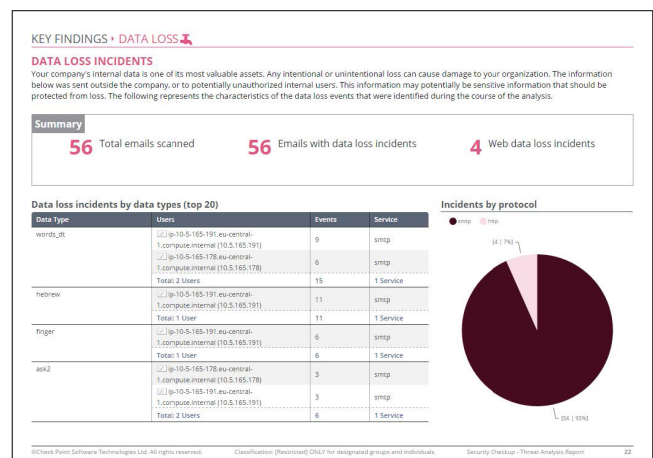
KEY FINDINGS › DATA LOSS

DATA LOSS INCIDENTS

Your company's internal data is one of its most valuable assets. Any intentional or unintentional loss can cause damage to your organization. The information below was sent outside the company, or to potentially unauthorized internal users. This information may potentially be sensitive information that should be protected from loss. The following represents the characteristics of the data loss events that were identified during the course of the analysis.

Summary

56 Total emails scanned

56 Emails with data loss incidents

4 Web data loss incidents

Data loss incidents by data types (top 20)

| Data Type | Users | Events | Service |
|---|---|---|---|
| words_dt | ip-10-5-165-191.eu-central-1.compute.internal (10.5.165.191) | 9 | smtp |
| | ip-10-5-165-178.eu-central-1.compute.internal (10.5.165.178) | 6 | smtp |
| | Total: 2 Users | 15 | 1 Service |
| hebrew | ip-10-5-165-191.eu-central-1.compute.internal (10.5.165.191) | 11 | smtp |
| | Total: 1 User | 11 | 1 Service |
| finger | ip-10-5-165-191.eu-central-1.compute.internal (10.5.165.191) | 6 | smtp |
| | Total: 1 User | 6 | 1 Service |
| ask2 | ip-10-5-165-178.eu-central-1.compute.internal (10.5.165.178) | 3 | smtp |
| | ip-10-5-165-191.eu-central-1.compute.internal (10.5.165.191) | 3 | smtp |
| | Total: 2 Users | 6 | 1 Service |

Incidents by protocol

smtp http

[4 | 7%]

[54 | 93%]

©Check Point Software Technologies Ltd. All rights reserved. Classification: [Restricted] ONLY for designated groups and individuals Security Checkup - Threat Analysis Report 22